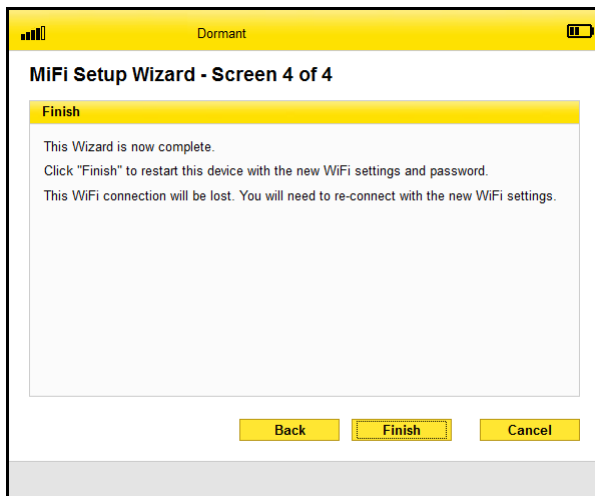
Dormant

MiFi Setup Wizard - Screen 4 of 4

Finish

This Wizard is now complete.

Click "Finish" to restart this device with the new WiFi settings and password.

This WiFi connection will be lost. You will need to re-connect with the new WiFi settings.

Back Finish Cancel